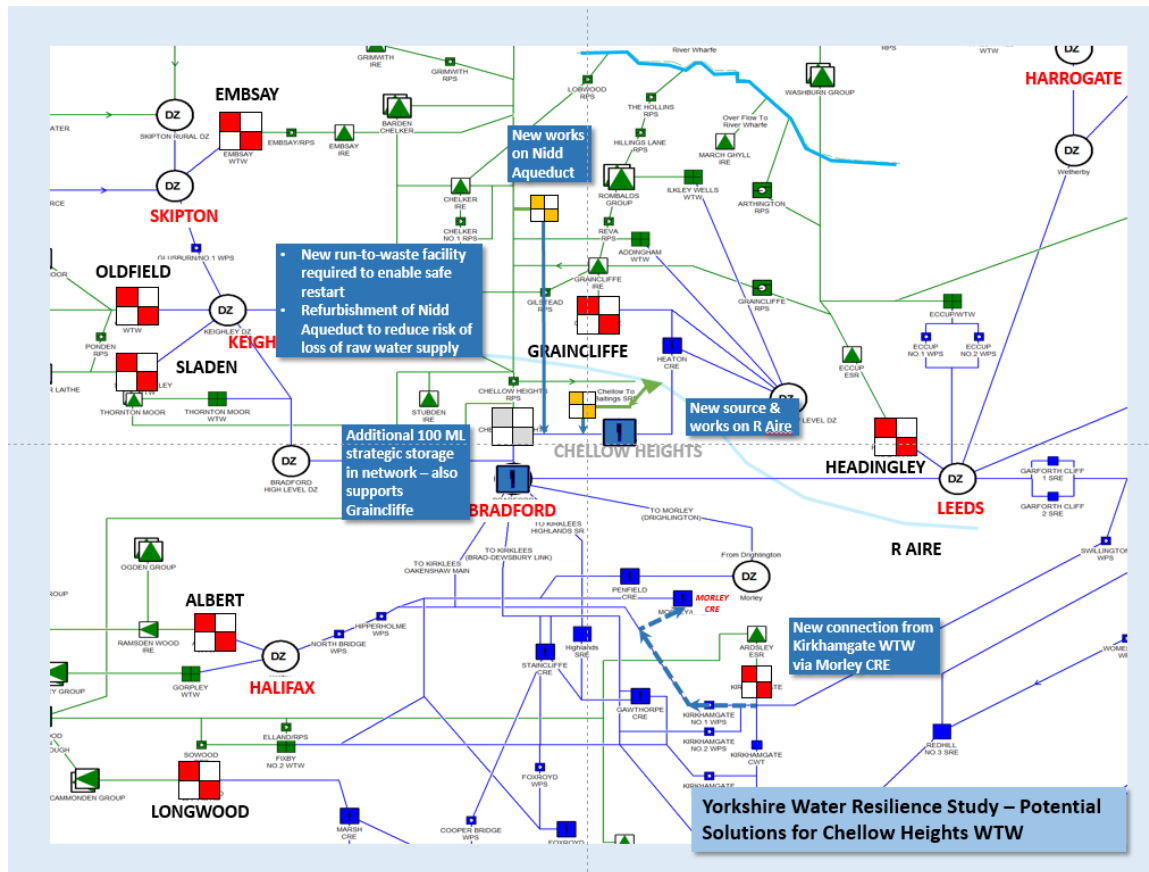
EMBSAY
SKIPTON RURAL DZ
EMBSAY WTW
EMBSAY/RPS
EMBSAY IRE
BARDEN CHELKER
GRIMWITH IRE
GRIMWITH RPS
LOBWOOD RPS
River Wharfe
THE HOLLINS RPS
HILLINGS LANE RPS
WASHBURN GROUP
Over Flow To River Wharfe
MARCH GHYLL IRE
HARROGATE
Wetherby
SKIPTON
CHELKER IRE
CHELKER NO.1 RPS
New works on Nidd Aqueduct
ROMBALDS GROUP
ILKLEY WELLS WTW
ARTHINGTON RPS
REVA RPS
ADDINGHAM WTW
OLDFIELD
WTW
KEIGHLEY DZ
KEIGH
PONDEN RPS
SLADEN
THORNTON MOOR
THORNTON MOOR WTW
• New run-to-waste facility required to enable safe restart
• Refurbishment of Nidd Aqueduct to reduce risk of loss of raw water supply
GILSTEAD RPS
GRAINCLIFFE IRE
GRAINCLIFFE RPS
GRAINCLIFFE
HEATON CRE
ECCUP/WTW
ECCUP NO.1 WPS
ECCUP NO.2 WPS
ECCUP ESR
CHELLOW HEIGHTS RPS
Chellow To Haltings SRE
STUBDEN IRE
New source & works on R Aire
LEVEL DZ
Additional 100 ML strategic storage in network – also supports Graincliffe
CHELLOW HEIGHTS
HEADINGLEY
BRADFORD HIGH LEVEL DZ
BRADFORD
LEEDS
GARFORTH CLIFF 1 SRE
GARFORTH CLIFF 2 SRE
TO KIRKLEES HIGHLANDS SR
TO MORLEY (DRIGHLINGTON)
R AIRE
From Drighlington
Morley
SWILLINGTON WPS
OGDEN GROUP
TO KIRKLEES OAKENSHAW MAIN
TO KIRKLEES (BRAD-DEWSBURY LINK)
PENFIELD CRE
MORLEY CRE
ALBERT
RAMSDEN WOOD IRE
HIPPERHOLME WPS
NORTH BRIDGE WPS
HALIFAX
GORPLEY WTW
Highlands SRE
STAINCLIFFE CRE
New connection from Kirkhamgate WTW via Morley CRE
ARDSLEY ESR
GAWTHORPE CRE
KIRKHAMGATE NO.1 WPS
KIRKHAMGATE NO.2 WPS
KIRKHAMGATE CWT
REDHILL NO.3 SRE
SOWOOD
ELLAND/RPS
FIXBY NO.2 WTW
FOXROYD WPS
CAMMONDEN GROUP
LONGWOOD
MARSH CRE
COOPER BRIDGE WPS
Yorkshire Water Resilience Study – Potential Solutions for Chellow Heights WTW